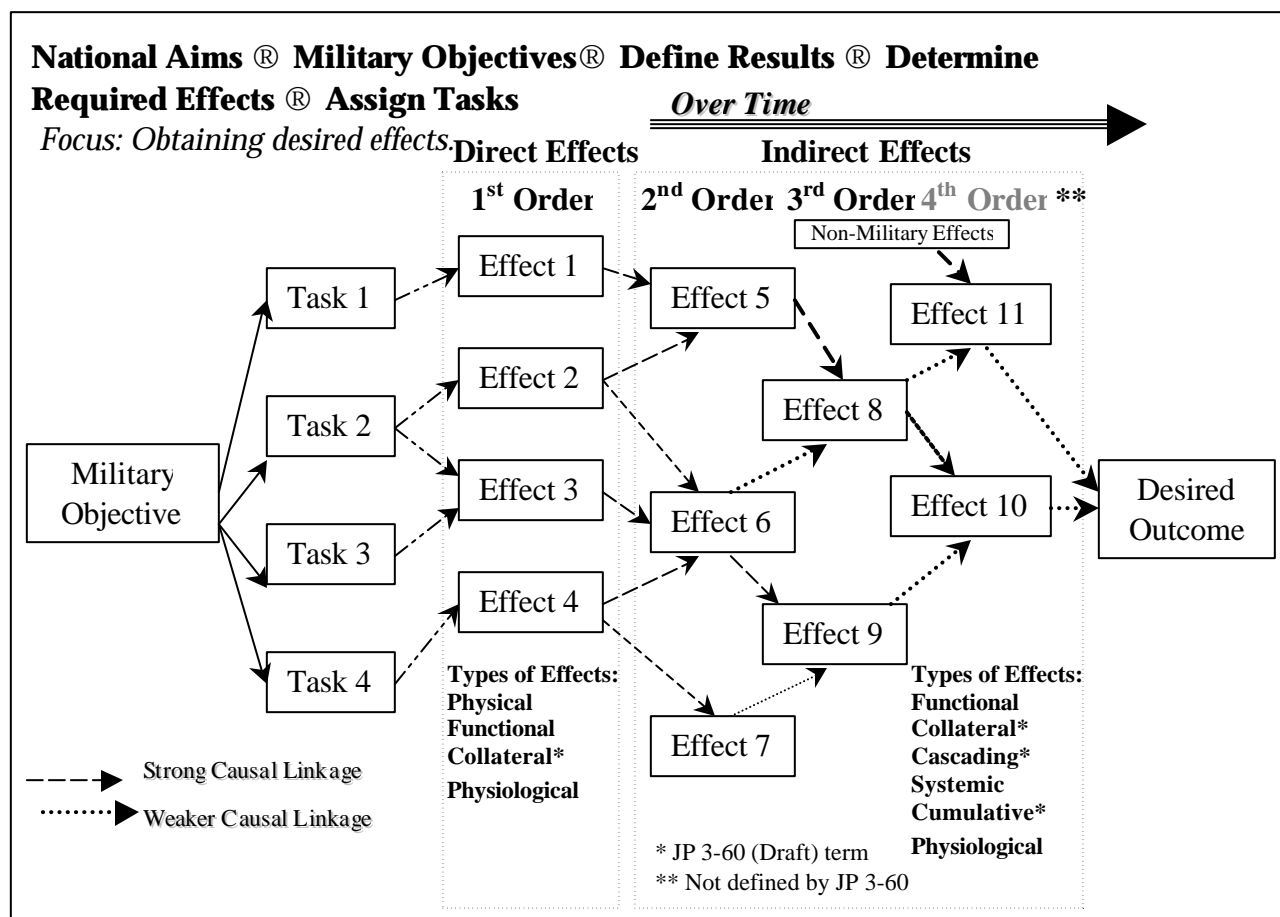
National Aims ® Military Objectives® Define Results ® Determine Required Effects ® Assign Tasks

Over Time

Focus: Obtaining desired effects.

Direct Effects

Indirect Effects

1$^{st}$ Order

2$^{nd}$ Order 3$^{rd}$ Order 4$^{th}$ Order **

Non-Military Effects

Military Objective

Task 1

Task 2

Task 3

Task 4

Effect 1

Effect 2

Effect 3

Effect 4

Effect 5

Effect 6

Effect 7

Effect 8

Effect 9

Effect 10

Effect 11

Desired Outcome

Types of Effects:
Physical
Functional
Collateral*
Physiological

Types of Effects:
Functional
Collateral*
Cascading*
Systemic
Cumulative*
Physiological

Strong Causal Linkage

Weaker Causal Linkage

* JP 3-60 (Draft) term
** Not defined by JP 3-60